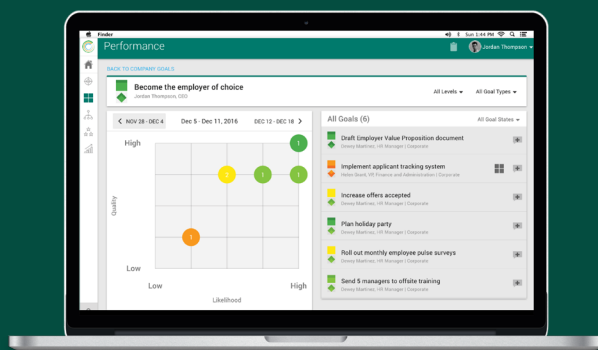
Finder

Sun 11:45 PM

Performance

Jordan Thompson

BACK TO COMPANY GOALS

Become the employer of choice
Jordan Thompson, CEO

All Levels

All Goal Types

NOV 28 - DEC 4

Dec 5 - Dec 11, 2016

DEC 12 - DEC 18

High

Quality

Low

Low

Likelihood

High

1

1

1

1

1

All Goals (6)

All Goal States

Draft Employer Value Proposition document
Dewey Martinez, HR Manager | Corporate

Implement applicant tracking system
Helen Beard, VP Finance and Administration | Corporate

Increase offers accepted
Dewey Martinez, HR Manager | Corporate

Plan holiday party
Dewey Martinez, HR Manager | Corporate

Roll out monthly employee pulse surveys
Dewey Martinez, HR Manager | Corporate

Send 5 managers to offsite training
Dewey Martinez, HR Manager | Corporate